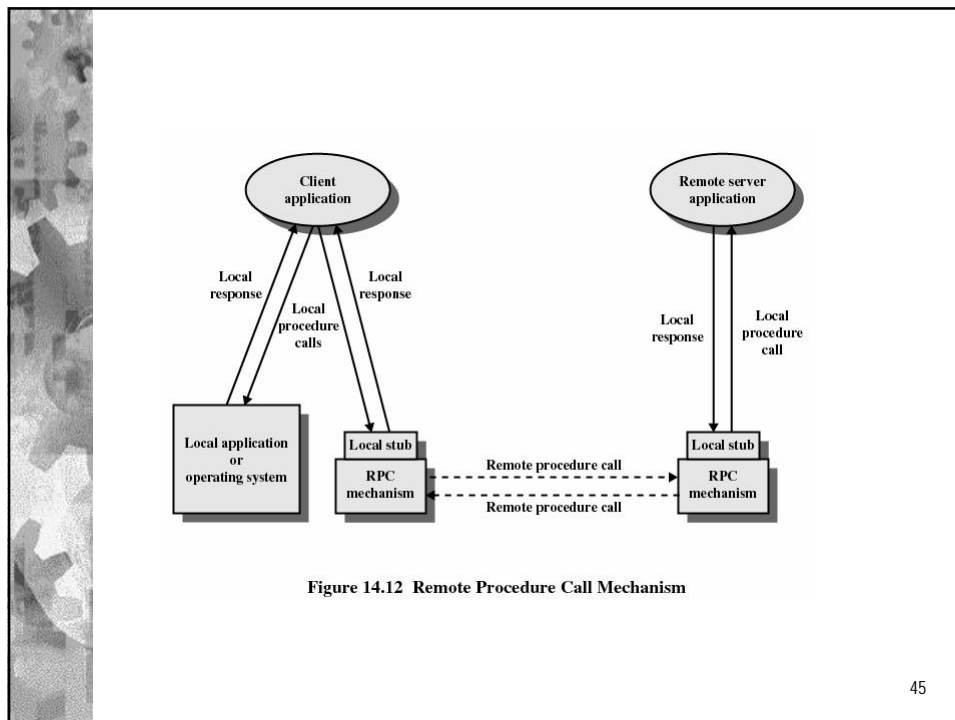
Client application

Remote server application

Local response

Local procedure calls

Local response

Local response

Local procedure call

Local application or operating system

Local stub

RPC mechanism

Remote procedure call

Remote procedure call

Local stub

RPC mechanism

Figure 14.12 Remote Procedure Call Mechanism

45